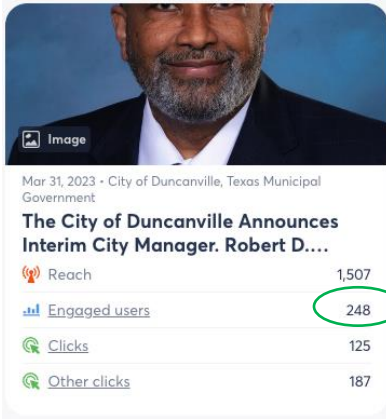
Image

Mar 31, 2023 • City of Duncanville, Texas Municipal Government

The City of Duncanville Announces Interim City Manager. Robert D....

| | |
|---|---|
| Reach | 1,507 |
| Engaged users | 248 |
| Clicks | 125 |
| Other clicks | 187 |